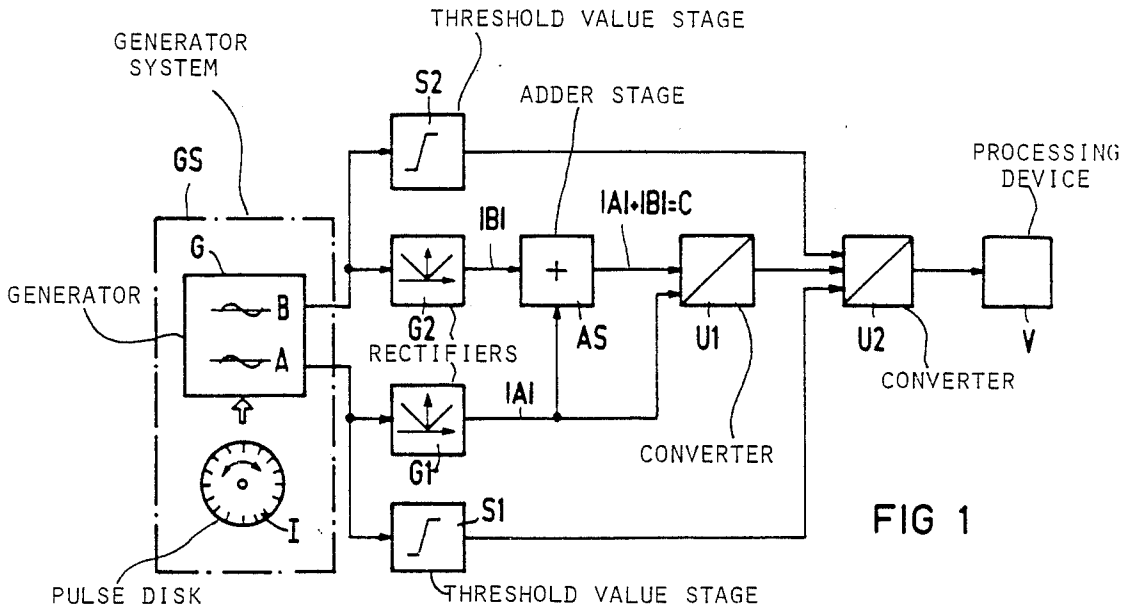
THRESHOLD VALUE STAGE

GENERATOR SYSTEM

S2

ADDER STAGE

PROCESSING DEVICE

GS

IBI

IAI+IBI=C

G

GENERATOR

B

+

A

G2

AS

U1

U2

V

RECTIFIERS

CONVERTER

IAI

G1

CONVERTER

I

S1

FIG 1

PULSE DISK

THRESHOLD VALUE STAGE